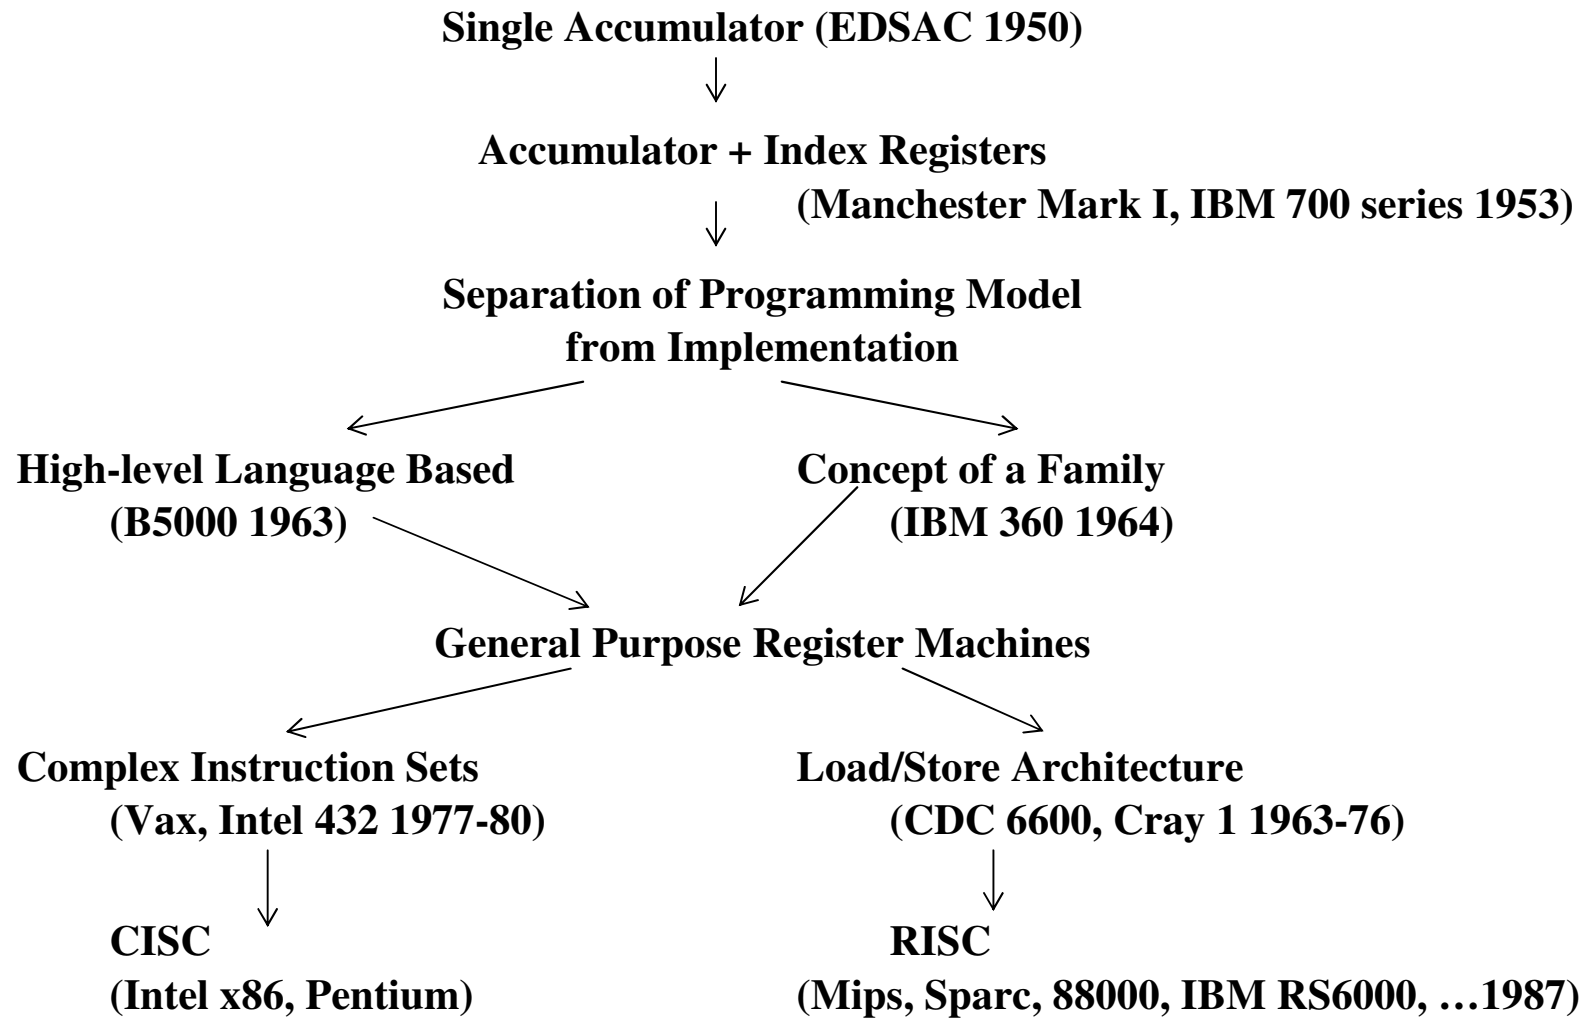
Single Accumulator (EDSAC 1950)

Accumulator + Index Registers
(Manchester Mark I, IBM 700 series 1953)

Separation of Programming Model
from Implementation

High-level Language Based
(B5000 1963)

Concept of a Family
(IBM 360 1964)

General Purpose Register Machines

Complex Instruction Sets
(Vax, Intel 432 1977-80)

CISC
(Intel x86, Pentium)

Load/Store Architecture
(CDC 6600, Cray 1 1963-76)

RISC
(Mips, Sparc, 88000, IBM RS6000, …1987)